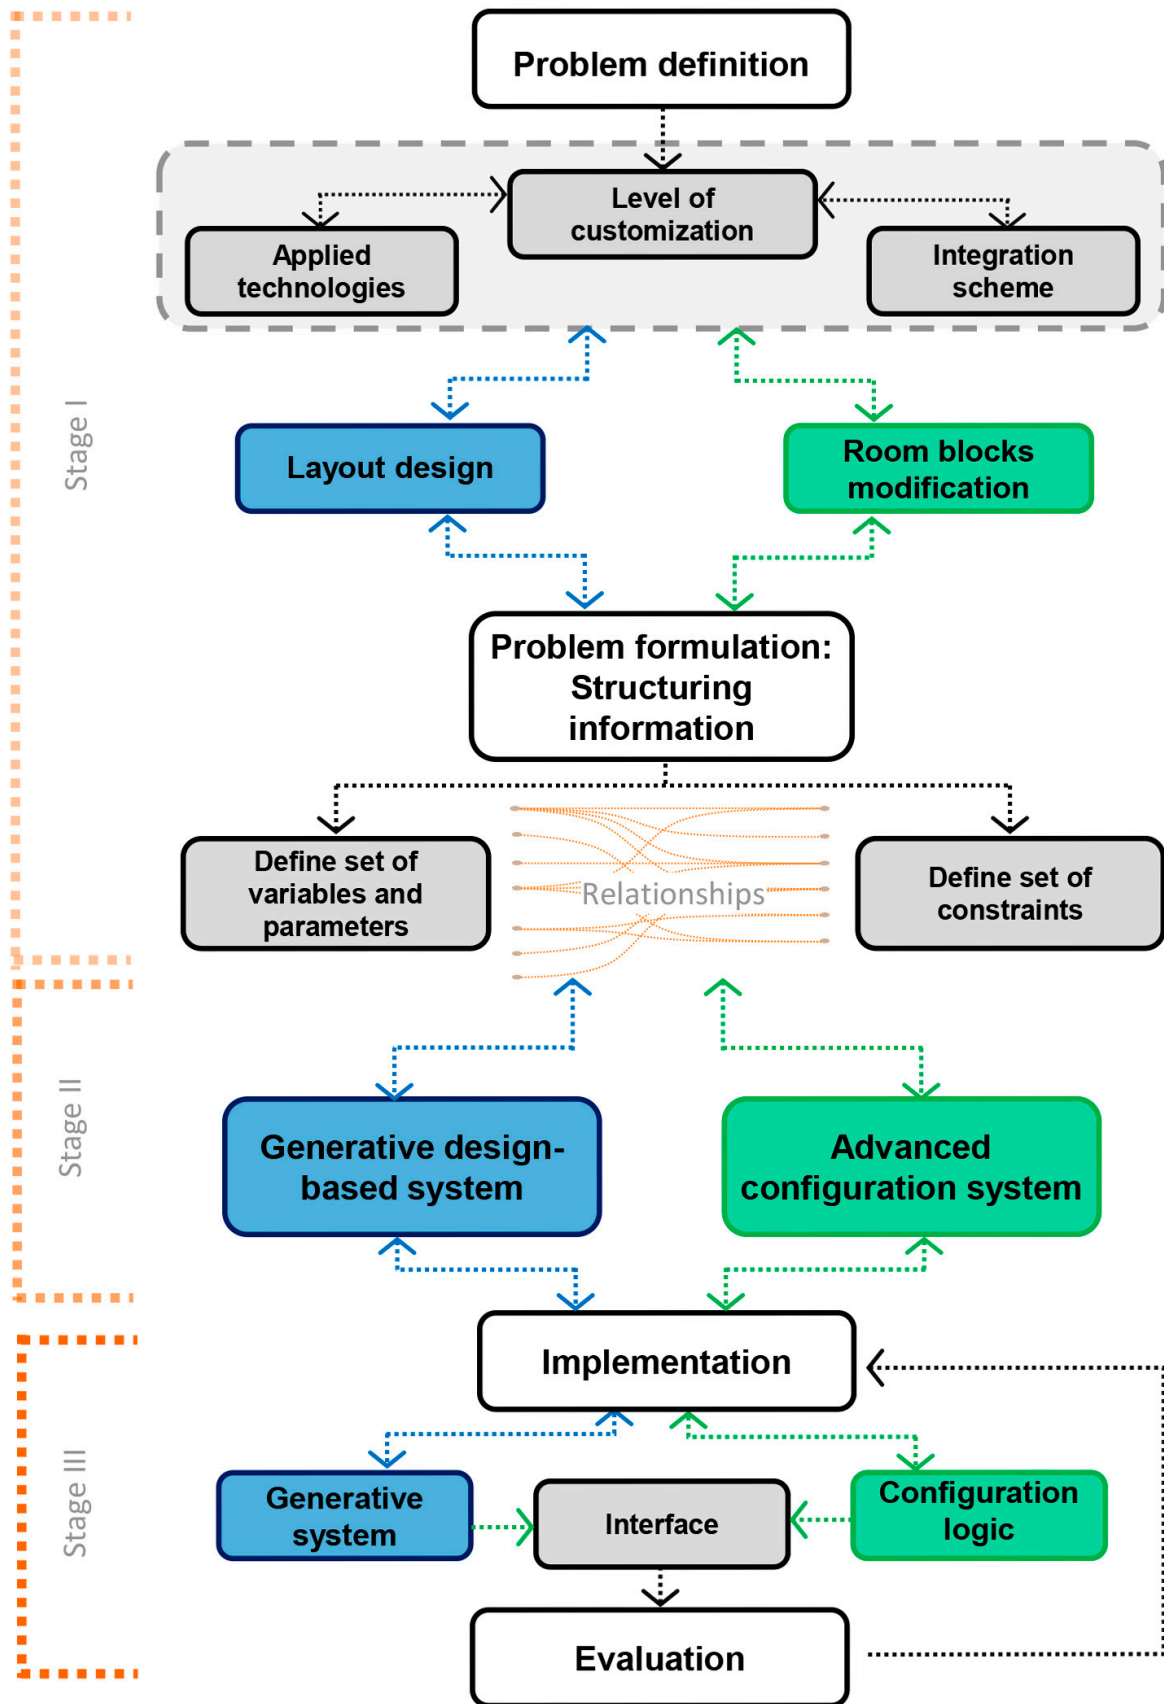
Problem definition

Level of customization

Applied technologies

Integration scheme

Stage I

Layout design

Room blocks modification

Problem formulation: Structuring information

Define set of variables and parameters

Relationships

Define set of constraints

Stage II

Generative design-based system

Advanced configuration system

Implementation

Stage III

Generative system

Interface

Configuration logic

Evaluation